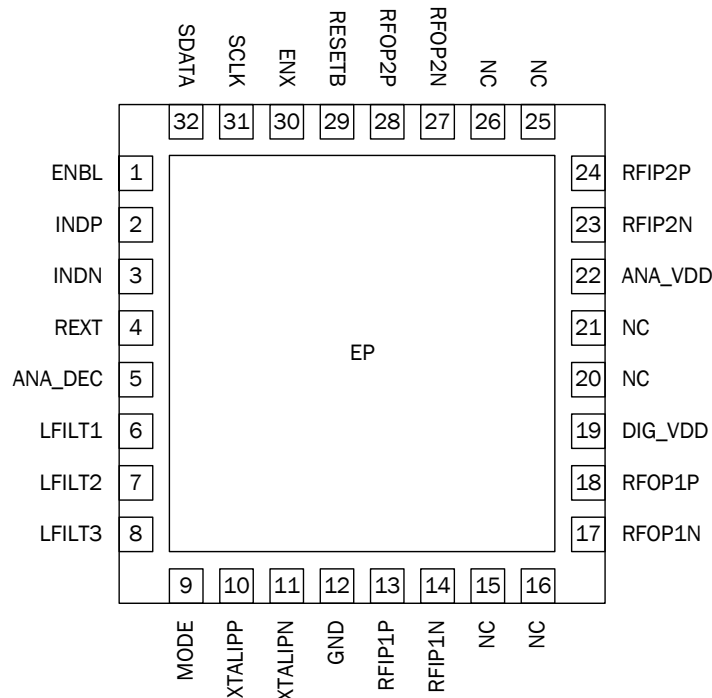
SDATA 32
SCLK 31
ENX 30
RESETB 29
RFOP2P 28
RFOP2N 27
NC 26
NC 25

ENBL 1
INDP 2
INDN 3
REXT 4
ANA_DEC 5
LFILT1 6
LFILT2 7
LFILT3 8

24 RFIP2P
23 RFIP2N
22 ANA_VDD
21 NC
20 NC
19 DIG_VDD
18 RFOP1P
17 RFOP1N

EP

9 MODE
10 XTALIPP
11 XTALIPN
12 GND
13 RFIP1P
14 RFIP1N
15 NC
16 NC